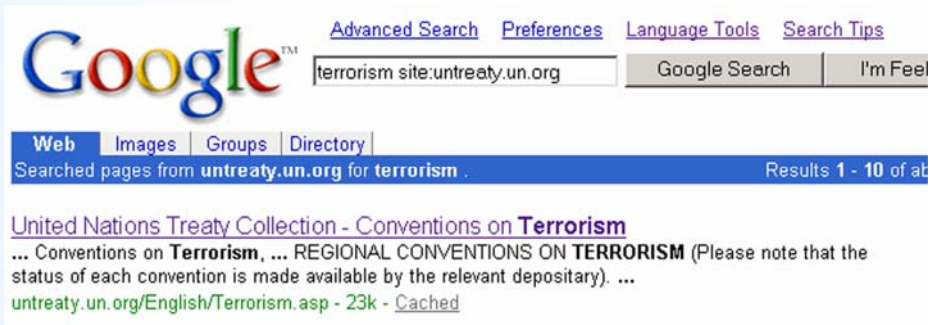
Google™

Advanced Search Preferences Language Tools Search Tips

terrorism site:untreaty.un.org

Google Search I'm Feel

Web Images Groups Directory

Searched pages from untreaty.un.org for terrorism . Results 1 - 10 of ab

United Nations Treaty Collection - Conventions on Terrorism

... Conventions on Terrorism, ... REGIONAL CONVENTIONS ON TERRORISM (Please note that the status of each convention is made available by the relevant depositary). ...

untreaty.un.org/English/Terrorism.asp - 23k - Cached